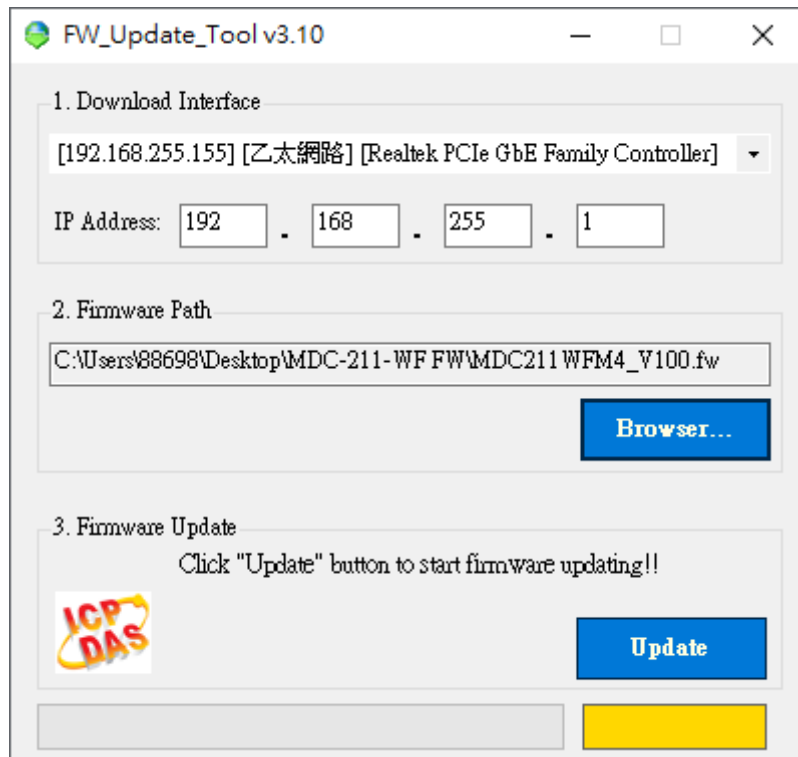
FW_Update_Tool v3.10

1. Download Interface

[192.168.255.155] [乙太網路] [Realtek PCIe GbE Family Controller]

IP Address: 192 . 168 . 255 . 1

2. Firmware Path

C:\Users\88698\Desktop\MDC-211-WF FW\MDC211WFM4_V100.fw

Browser...

3. Firmware Update

Click "Update" button to start firmware updating!!

ICP DAS

Update